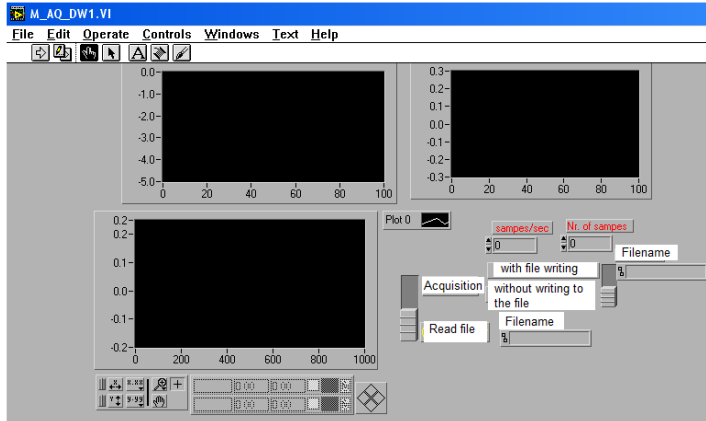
M_AQ_DW1.VI

File Edit Operate Controls Windows Text Help

0.0-
-1.0-
-2.0-
-3.0-
-4.0-
-5.0-
0 20 40 60 80 100

0.3-
0.2-
0.1-
0.0-
-0.1-
-0.2-
-0.3-
0 20 40 60 80 100

0.2-
0.2-
0.1-
0.0-
-0.1-
-0.2-
0 200 400 600 800 1000

Plot 0

sampes/sec
0

Nr. of sampes
0

Filename

with file writing

without writing to the file

Acquisition

Read file

Filename

0.00 0.00
0.00 0.00